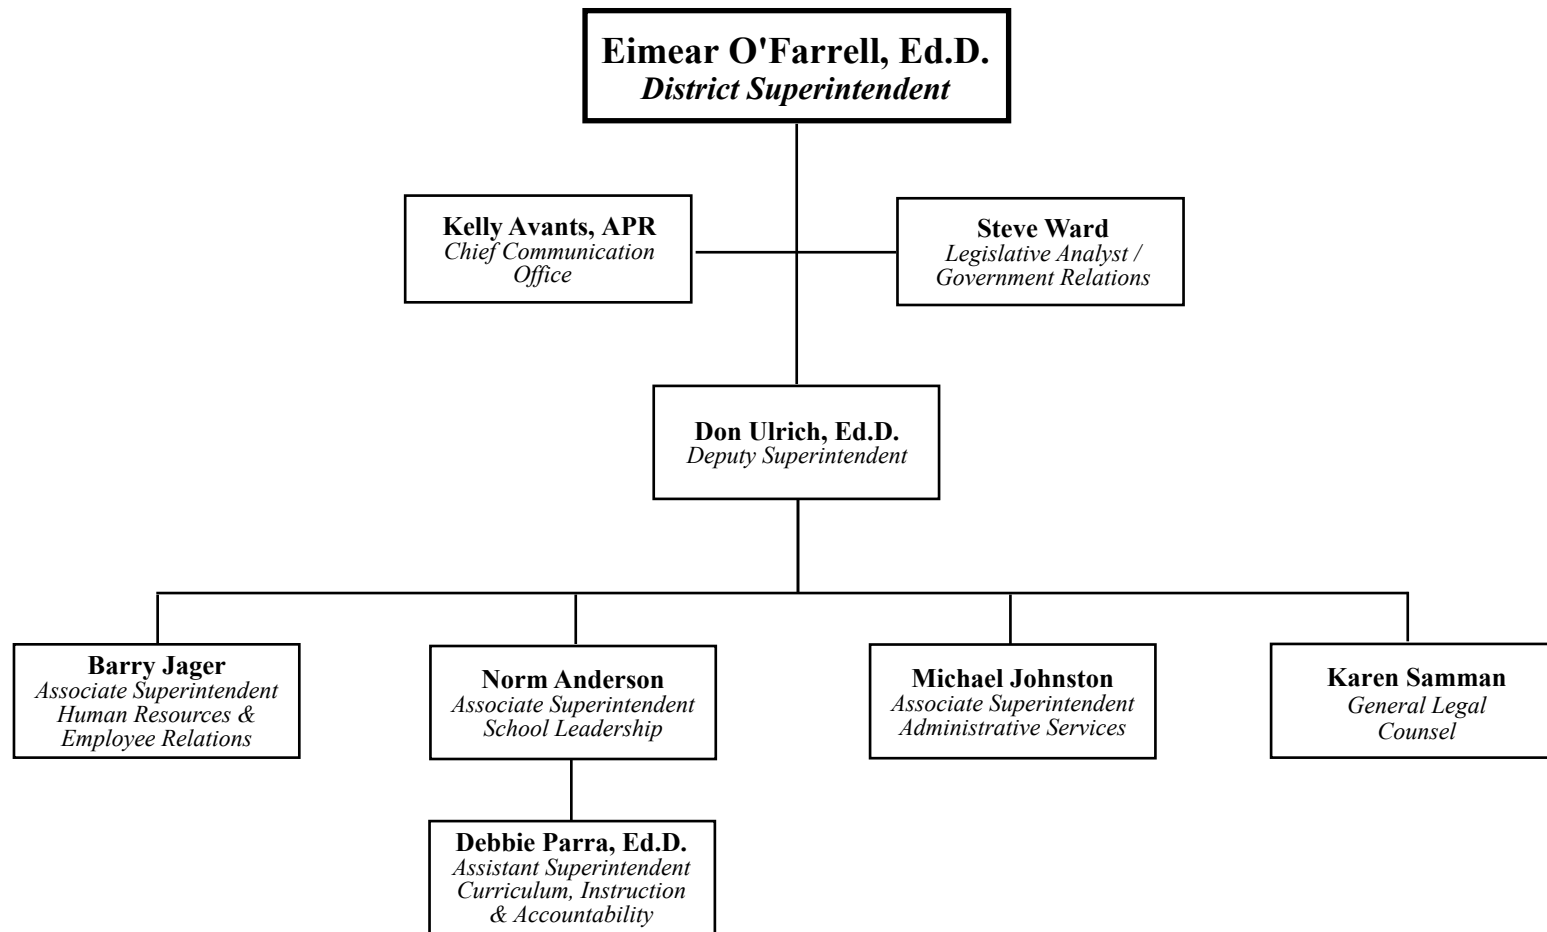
Eimear O'Farrell, Ed.D.
District Superintendent

Kelly Avants, APR
Chief Communication Office

Steve Ward
Legislative Analyst / Government Relations

Don Ulrich, Ed.D.
Deputy Superintendent

Barry Jager
Associate Superintendent Human Resources & Employee Relations

Norm Anderson
Associate Superintendent School Leadership

Michael Johnston
Associate Superintendent Administrative Services

Karen Samman
General Legal Counsel

Debbie Parra, Ed.D.
Assistant Superintendent Curriculum, Instruction & Accountability